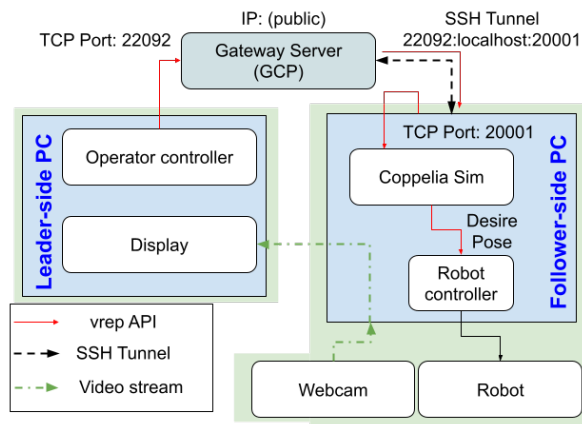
IP: (public)
TCP Port: 22092
SSH Tunnel
22092:localhost:20001
Gateway Server
(GCP)

Leader-side PC
Operator controller
Display

Follower-side PC
TCP Port: 20001
Coppelia Sim
Desire
Pose
Robot
controller

vrep API
SSH Tunnel
Video stream

Webcam
Robot